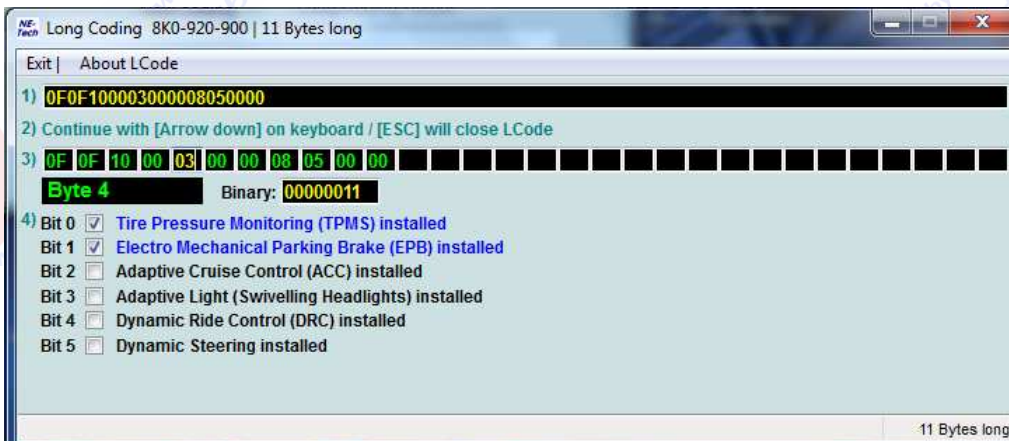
NE-Tech Long Coding 8K0-920-900 | 11 Bytes long

Exit | About LCode

1) 0F0F100003000008050000

2) Continue with [Arrow down] on keyboard / [ESC] will close LCode

3) 0F 0F 10 00 03 00 00 08 05 00 00

Byte 4 Binary: 00000011

4) Bit 0 Tire Pressure Monitoring (TPMS) installed
Bit 1 Electro Mechanical Parking Brake (EPB) installed
Bit 2 Adaptive Cruise Control (ACC) installed
Bit 3 Adaptive Light (Swivelling Headlights) installed
Bit 4 Dynamic Ride Control (DRC) installed
Bit 5 Dynamic Steering installed

11 Bytes long